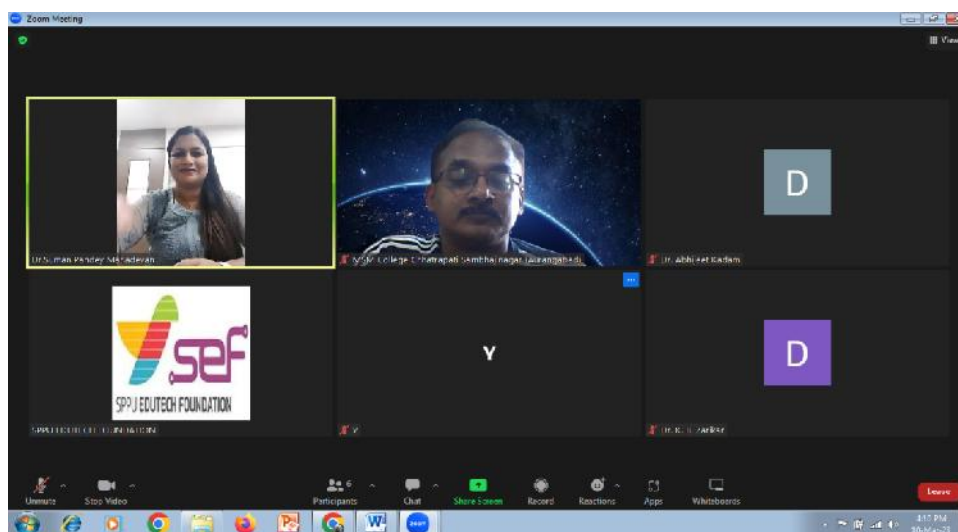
Zoom Meeting

View

Dr.Suman Pandey Mahadevan

MGM College Chhatrapati Sambhajinagar (Aurangabad)

D

Dr. Abhijeet Kadam

sef

SPPU EDUTECH FOUNDATION

SPPU EDUTECH FOUNDATION

Y

Y

D

Dr. K. S. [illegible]

Unmute

Stop Video

Participants 6

Chat

Share Screen

Record

Reactions

Apps

Whiteboards

Leave

4:17 PM
30-May-23